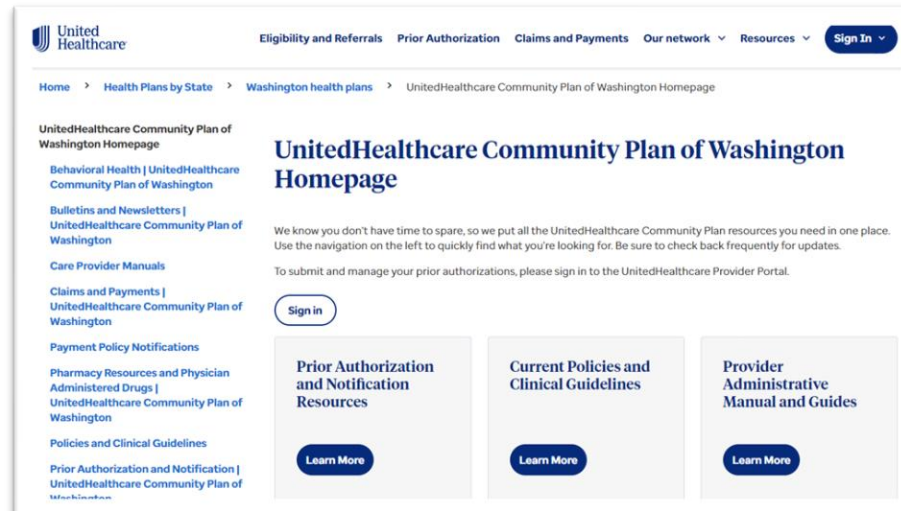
United Healthcare

Eligibility and Referrals Prior Authorization Claims and Payments Our network Resources Sign In

Home > Health Plans by State > Washington health plans > UnitedHealthcare Community Plan of Washington Homepage

UnitedHealthcare Community Plan of Washington Homepage

Behavioral Health | UnitedHealthcare Community Plan of Washington

Bulletins and Newsletters | UnitedHealthcare Community Plan of Washington

Care Provider Manuals

Claims and Payments | UnitedHealthcare Community Plan of Washington

Payment Policy Notifications

Pharmacy Resources and Physician Administered Drugs | UnitedHealthcare Community Plan of Washington

Policies and Clinical Guidelines

Prior Authorization and Notification | UnitedHealthcare Community Plan of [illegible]

UnitedHealthcare Community Plan of Washington Homepage

We know you don't have time to spare, so we put all the UnitedHealthcare Community Plan resources you need in one place. Use the navigation on the left to quickly find what you're looking for. Be sure to check back frequently for updates.

To submit and manage your prior authorizations, please sign in to the UnitedHealthcare Provider Portal.

Sign in

Prior Authorization and Notification Resources

Learn More

Current Policies and Clinical Guidelines

Learn More

Provider Administrative Manual and Guides

Learn More